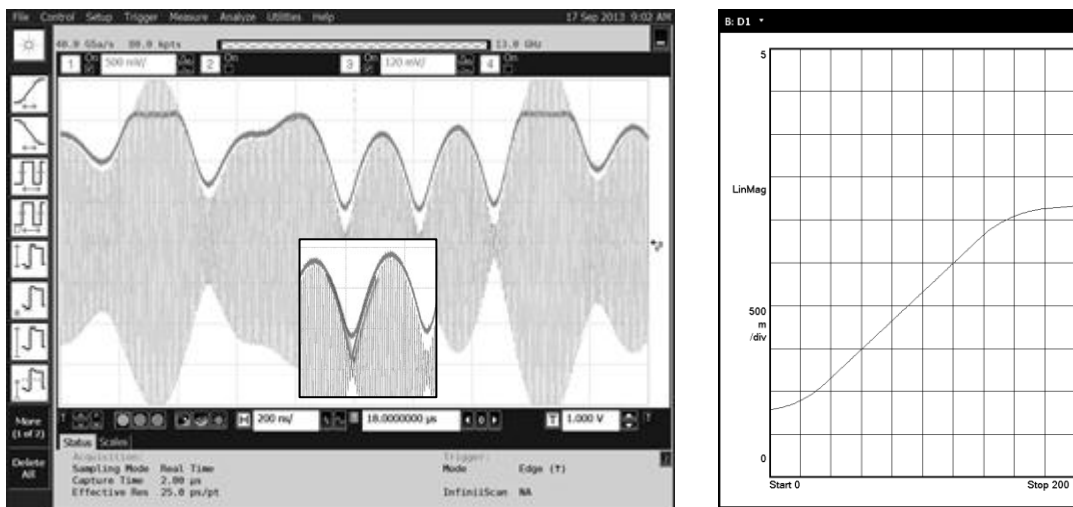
File Control Setup Trigger Measure Analyze Utilities Help
17 Sep 2013 9:02 AM
40.0 GSa/s 80.0 kpts
13.0 GHz
1 On 500 mV/
2 On
3 On 120 mV/
4 On
More (1 of 2)
Delete All
200 ns/
18.0000000 µs
T 1.000 V
Status Scales
Acquisition:
Sampling Mode Real Time
Capture Time 2.00 µs
Effective Res 25.0 ps/pt
Trigger:
Mode Edge (↑)
InfiniiScan NA

B: D1
5
LinMag
500 m /div
0
Start 0
Stop 200